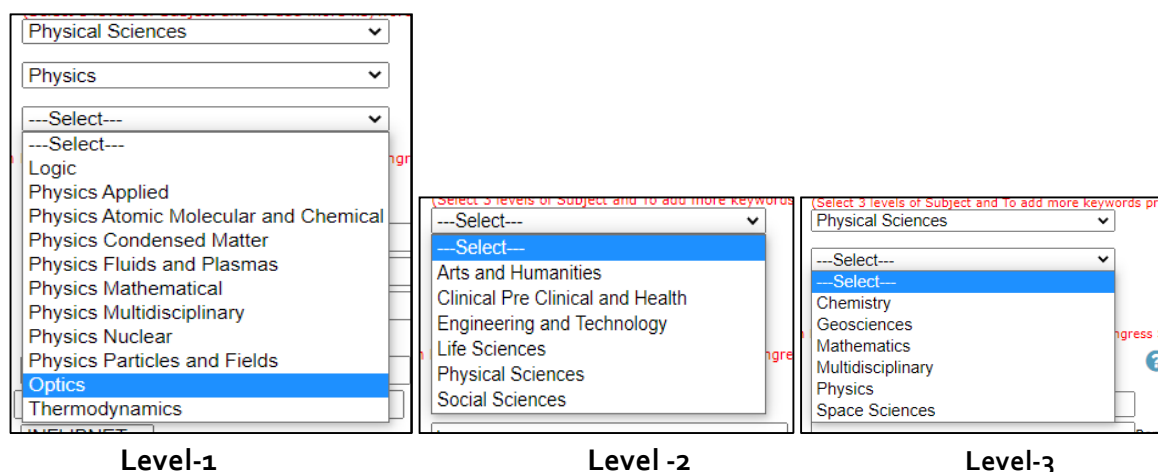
Physical Sciences

Physics

---Select---

---Select---
Logic
Physics Applied
Physics Atomic Molecular and Chemical
Physics Condensed Matter
Physics Fluids and Plasmas
Physics Mathematical
Physics Multidisciplinary
Physics Nuclear
Physics Particles and Fields
Optics
Thermodynamics

INFLIBNET

Level-1

(Select 3 levels of Subject and To add more keywords

---Select---

---Select---
Arts and Humanities
Clinical Pre Clinical and Health
Engineering and Technology
Life Sciences
Physical Sciences
Social Sciences

Level -2

(Select 3 levels of Subject and To add more keywords pr

Physical Sciences

---Select---

---Select---
Chemistry
Geosciences
Mathematics
Multidisciplinary
Physics
Space Sciences

ngress

Level-3